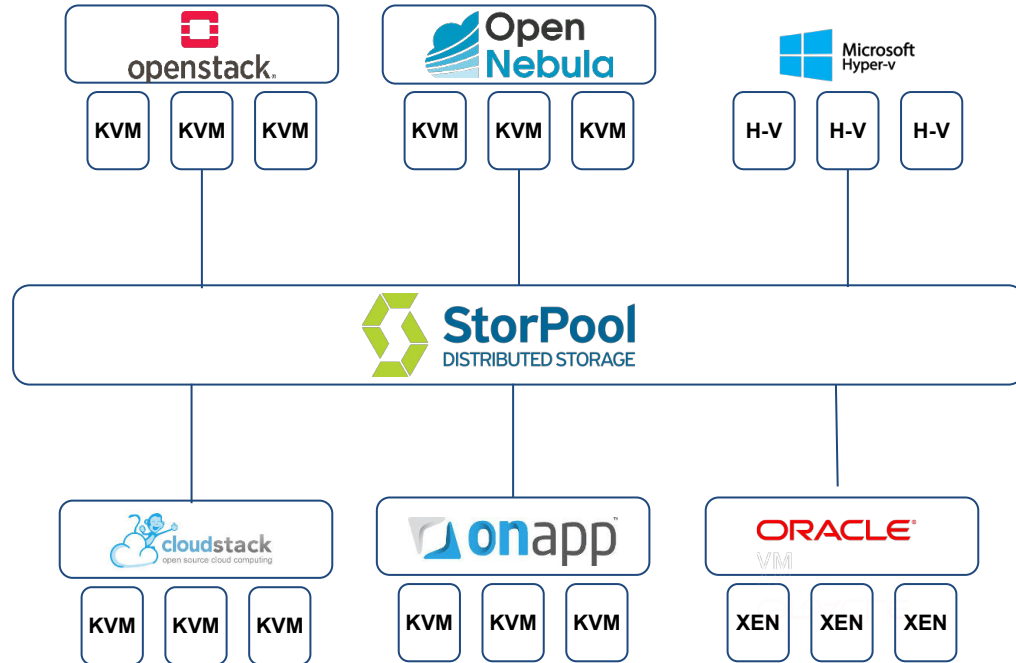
openstack.

KVM KVM KVM

Open Nebula

KVM KVM KVM

Microsoft Hyper-v

H-V H-V H-V

StorPool
DISTRIBUTED STORAGE

cloudstack
open source cloud computing

KVM KVM KVM

onapp™

KVM KVM KVM

ORACLE®
VM

XEN XEN XEN